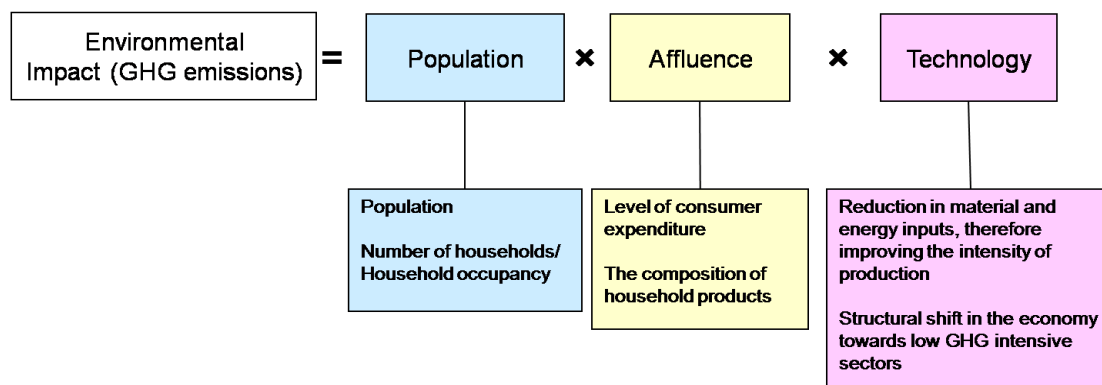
Environmental Impact (GHG emissions) = Population × Affluence × Technology

Population

Number of households/ Household occupancy

Level of consumer expenditure

The composition of household products

Reduction in material and energy inputs, therefore improving the intensity of production

Structural shift in the economy towards low GHG intensive sectors